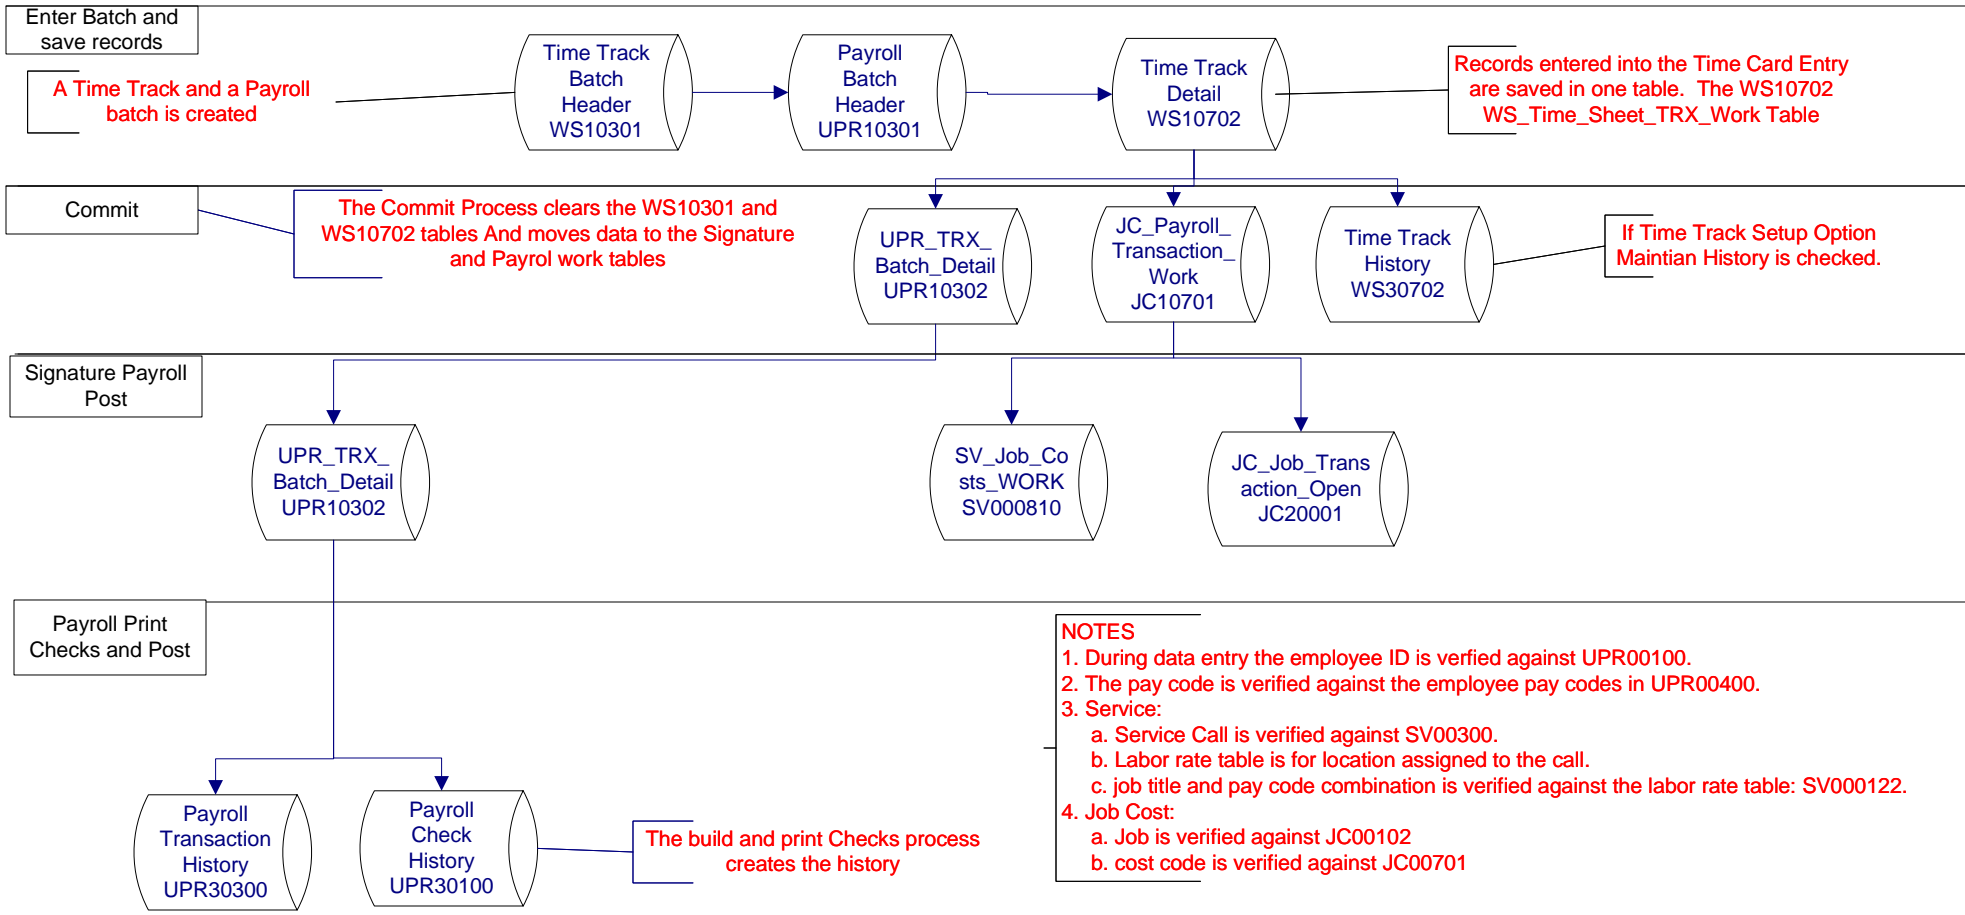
Enter Batch and save records

A Time Track and a Payroll batch is created

Time Track Batch Header WS10301

Payroll Batch Header UPR10301

Time Track Detail WS10702

Records entered into the Time Card Entry are saved in one table. The WS10702 WS_Time_Sheet_TRX_Work Table

Commit

The Commit Process clears the WS10301 and WS10702 tables And moves data to the Signature and Payrol work tables

UPR_TRX_ Batch_Detail UPR10302

JC_Payroll_ Transaction_ Work JC10701

Time Track History WS30702

If Time Track Setup Option Maintian History is checked.

Signature Payroll Post

UPR_TRX_ Batch_Detail UPR10302

SV_Job_Co sts_WORK SV000810

JC_Job_Trans action_Open JC20001

Payroll Print Checks and Post

NOTES
1. During data entry the employee ID is verfied against UPR00100.
2. The pay code is verified against the employee pay codes in UPR00400.
3. Service:
a. Service Call is verified against SV00300.
b. Labor rate table is for location assigned to the call.
c. job title and pay code combination is verified against the labor rate table: SV000122.
4. Job Cost:
a. Job is verified against JC00102
b. cost code is verified against JC00701

Payroll Transaction History UPR30300

Payroll Check History UPR30100

The build and print Checks process creates the history